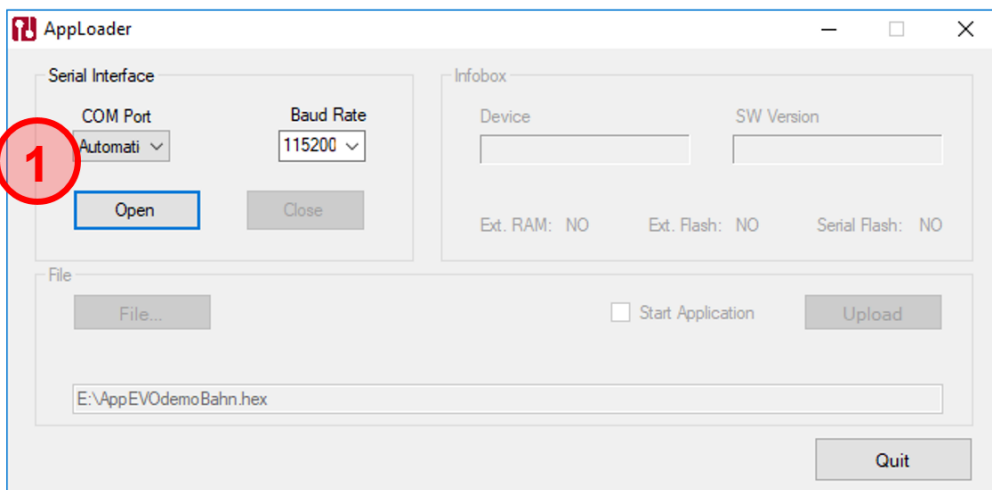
AppLoader

Serial Interface

COM Port

Automati

Baud Rate

115200

1

Open

Close

Infobox

Device

SW Version

Ext. RAM: NO

Ext. Flash: NO

Serial Flash: NO

File

File...

Start Application

Upload

E:\AppEVOdemoBahn.hex

Quit